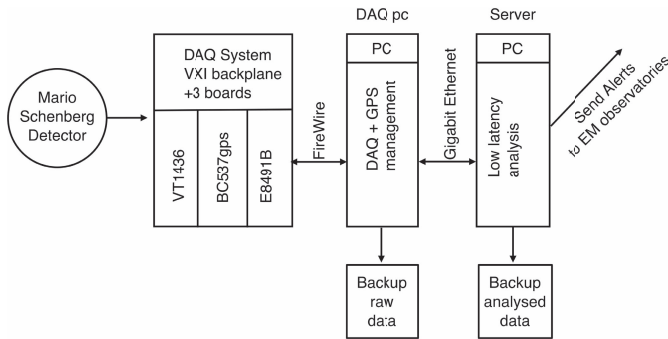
Mario Schenberg Detector

DAQ System VXI backplane +3 boards

VT1436

BC537gps

E8491B

FireWire

DAQ pc

PC

DAQ + GPS management

Gigabit Ethernet

Server

PC

Low latency analysis

Send Alerts to EM observatories

Backup raw data

Backup analysed data